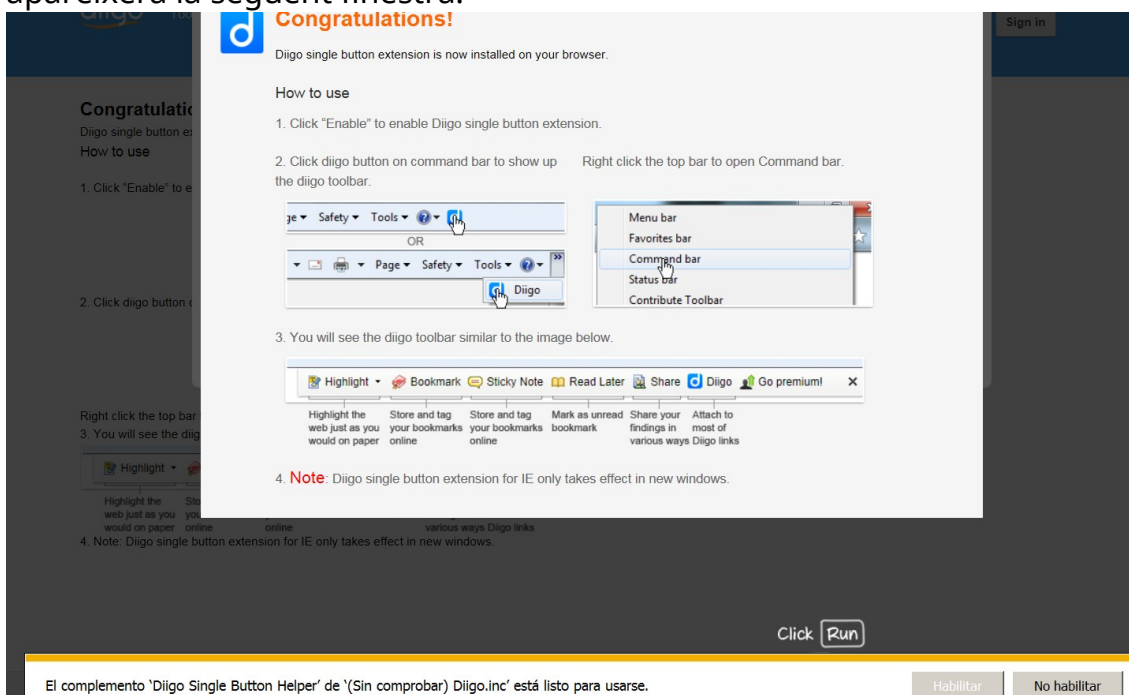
apareixerà la següent finestra:

Sign in

Congratulations!

Diigo single button extension is now installed on your browser.

How to use

1. Click "Enable" to enable Diigo single button extension.

2. Click diigo button on command bar to show up the diigo toolbar.

Right click the top bar to open Command bar.

ge ▾ Safety ▾ Tools ▾

OR

Page ▾ Safety ▾ Tools ▾

Diigo

Menu bar
Favorites bar
Command bar
Status bar
Contribute Toolbar

3. You will see the diigo toolbar similar to the image below.

Highlight ▾ Bookmark Sticky Note Read Later Share Diigo Go premium! ✕

Highlight the web just as you would on paper

Store and tag your bookmarks online

Store and tag your bookmarks online

Mark as unread bookmark

Share your findings in various ways

Attach to most of Diigo links

4. Note: Diigo single button extension for IE only takes effect in new windows.

Congratulatic
Diigo single button ex
How to use
1. Click "Enable" to e
2. Click diigo button c
Right click the top bar
3. You will see the diig
Highlight ▾
Highlight the web just as you would on paper
Sto you online
online
various ways Diigo links
4. Note: Diigo single button extension for IE only takes effect in new windows.

Click Run

El complemento 'Diigo Single Button Helper' de '(Sin comprobar) Diigo.inc' está listo para usarse.

Habilitar

No habilitar